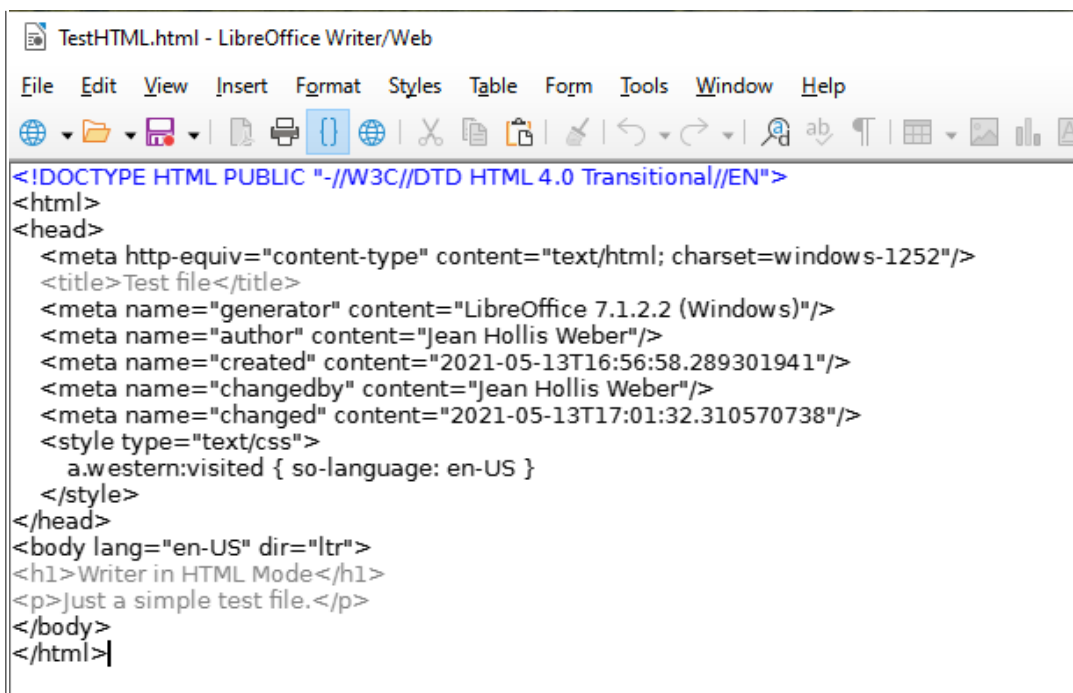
TestHTML.html - LibreOffice Writer/Web

File Edit View Insert Format Styles Table Form Tools Window Help

<!DOCTYPE HTML PUBLIC "-//W3C//DTD HTML 4.0 Transitional//EN">
<html>
<head>
<meta http-equiv="content-type" content="text/html; charset=windows-1252"/>
<title>Test file</title>
<meta name="generator" content="LibreOffice 7.1.2.2 (Windows)"/>
<meta name="author" content="Jean Hollis Weber"/>
<meta name="created" content="2021-05-13T16:56:58.289301941"/>
<meta name="changedby" content="Jean Hollis Weber"/>
<meta name="changed" content="2021-05-13T17:01:32.310570738"/>
<style type="text/css">
a.western:visited { so-language: en-US }
</style>
</head>
<body lang="en-US" dir="ltr">
<h1>Writer in HTML Mode</h1>
<p>Just a simple test file.</p>
</body>
</html>